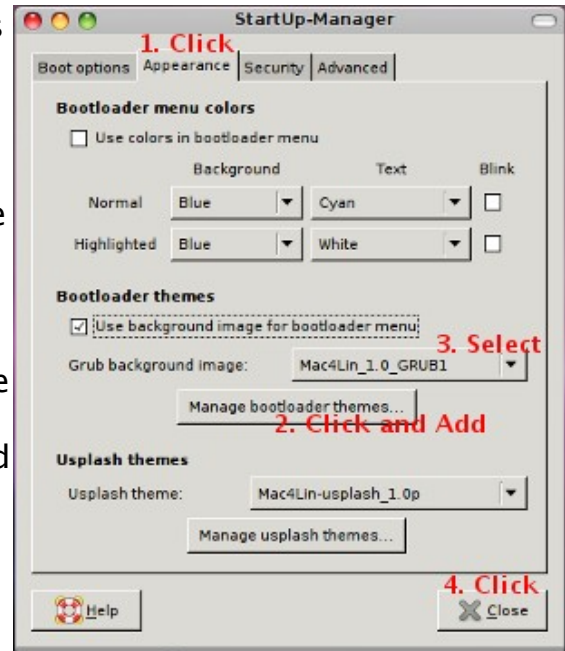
StartUp-Manager

1. Click

Boot options | Appearance | Security | Advanced

Bootloader menu colors

Use colors in bootloader menu

| | Background | Text | Blink |
|---|---|---|---|
| Normal | Blue | Cyan | |
| Highlighted | Blue | White | |

Bootloader themes

Use background image for bootloader menu

3. Select

Grub background image: Mac4Lin_1.0_GRUB1

Manage bootloader themes...

2. Click and Add

Usplash themes

Usplash theme: Mac4Lin-usplash_1.0p

Manage usplash themes...

4. Click

Help

Close